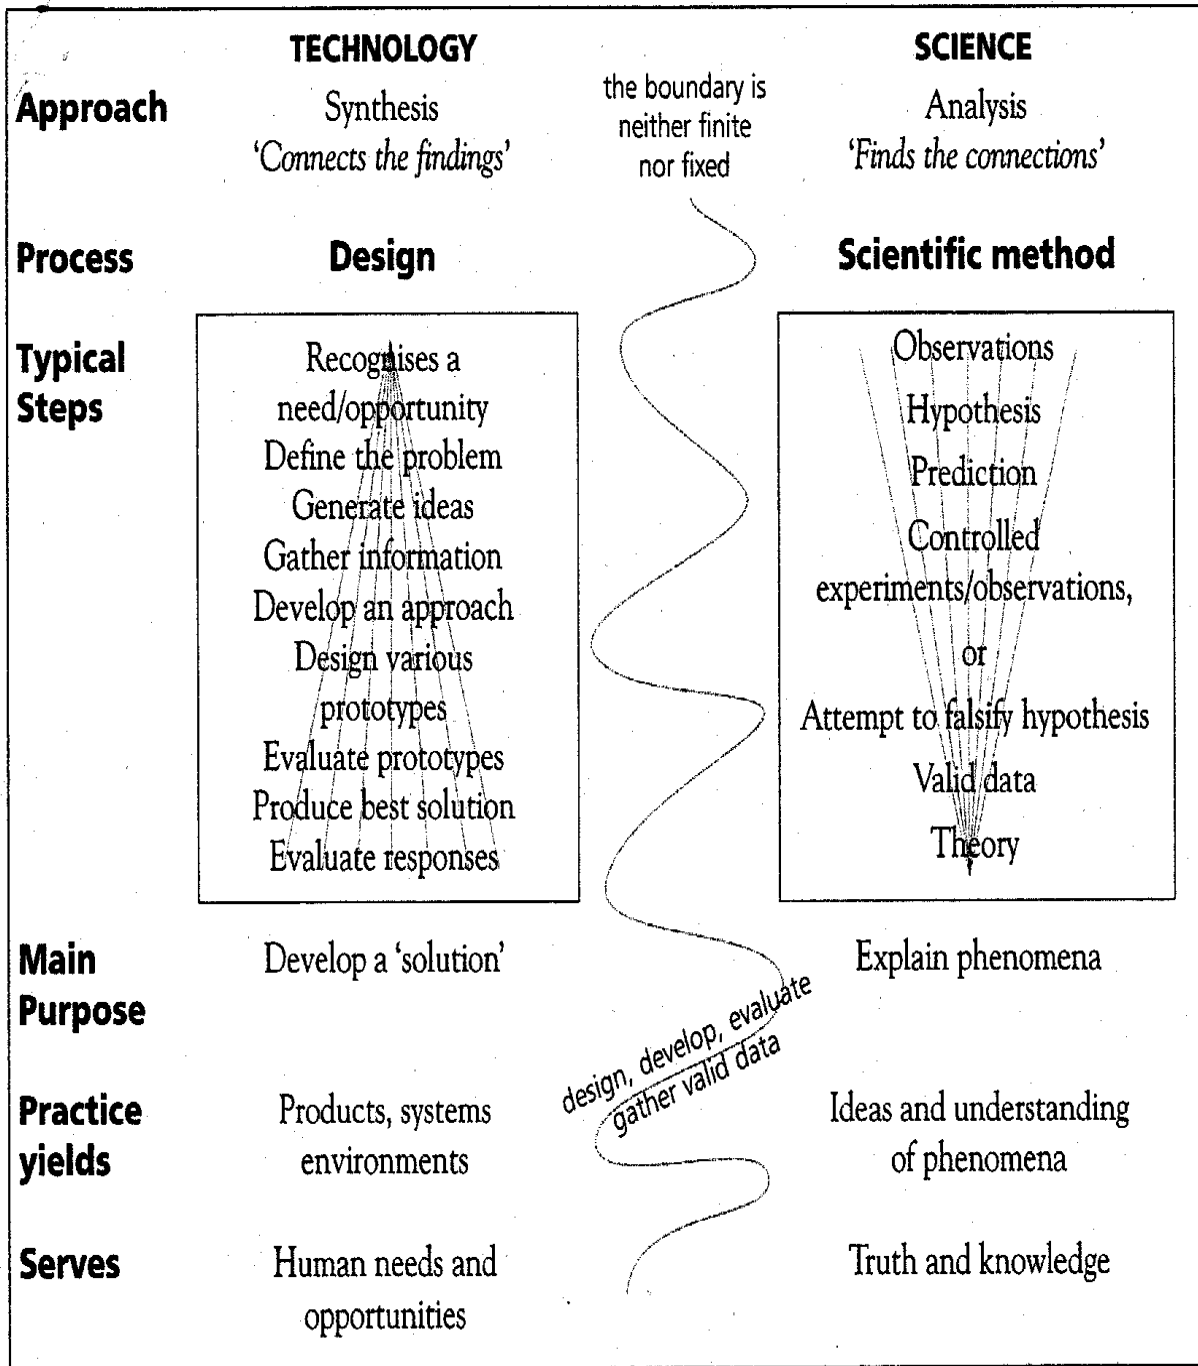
TECHNOLOGY

SCIENCE

Approach

Synthesis
'Connects the findings'

the boundary is neither finite nor fixed

Analysis
'Finds the connections'

Process

Design

Scientific method

Typical Steps

Recognises a need/opportunity
Define the problem
Generate ideas
Gather information
Develop an approach
Design various prototypes
Evaluate prototypes
Produce best solution
Evaluate responses

Observations
Hypothesis
Prediction
Controlled experiments/observations,
or
Attempt to falsify hypothesis
Valid data
Theory

Main Purpose

Develop a 'solution'

Explain phenomena

design, develop, evaluate
gather valid data

Practice yields

Products, systems environments

Ideas and understanding of phenomena

Serves

Human needs and opportunities

Truth and knowledge